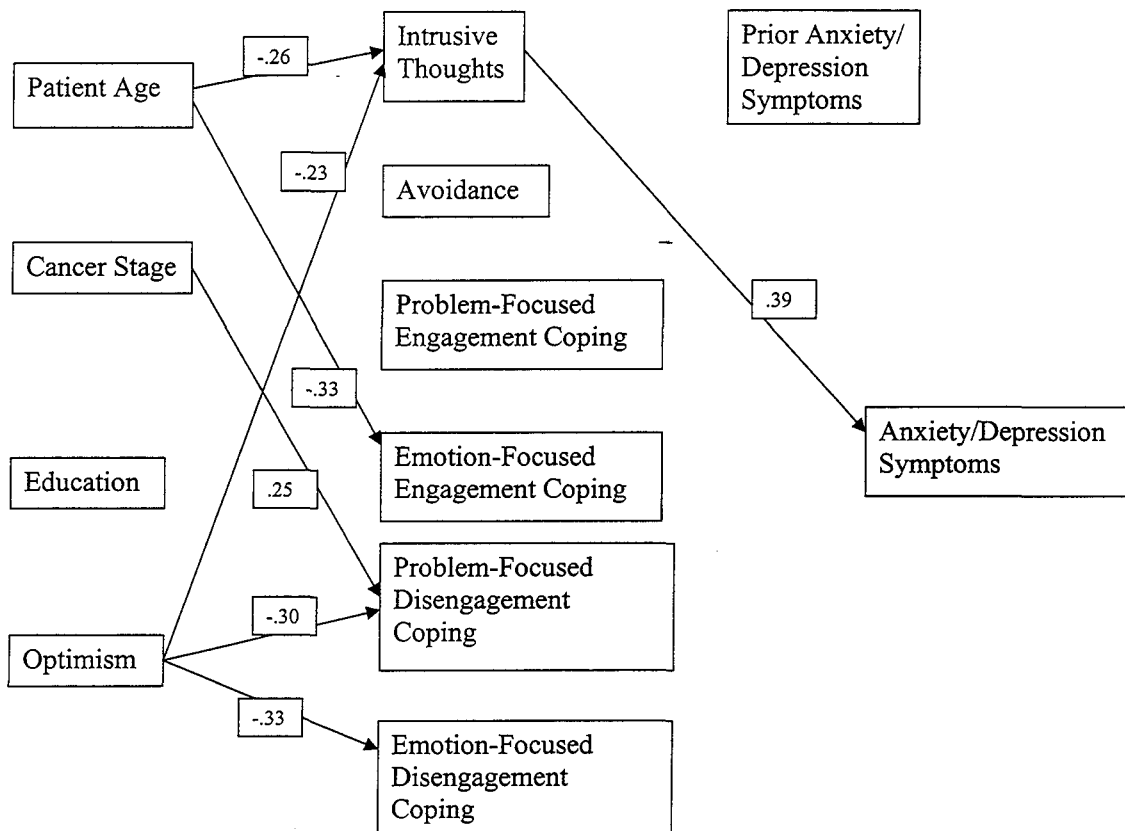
Patient Age

-.26

Intrusive Thoughts

Prior Anxiety/ Depression Symptoms

-.23

Avoidance

Cancer Stage

Problem-Focused Engagement Coping

.39

-.33

Emotion-Focused Engagement Coping

Anxiety/Depression Symptoms

Education

.25

Problem-Focused Disengagement Coping

-.30

Optimism

-.33

Emotion-Focused Disengagement Coping